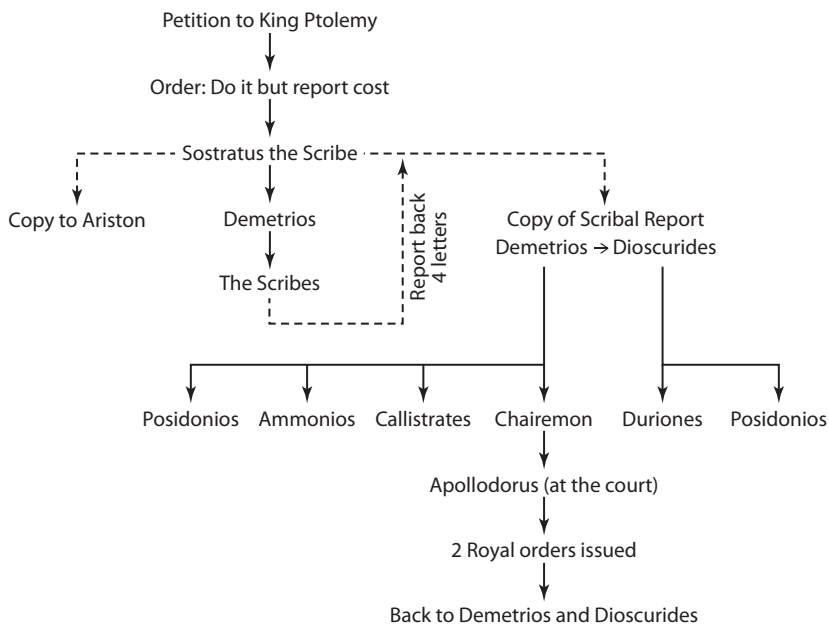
Petition to King Ptolemy

Order: Do it but report cost

Sostratus the Scribe

Copy to Ariston

Demetrios

The Scribes

Report back 4 letters

Copy of Scribal Report
Demetrios → Dioscurides

Posidonios

Ammonios

Callistrates

Chairemon

Duriones

Posidonios

Apollodorus (at the court)

2 Royal orders issued

Back to Demetrios and Dioscurides